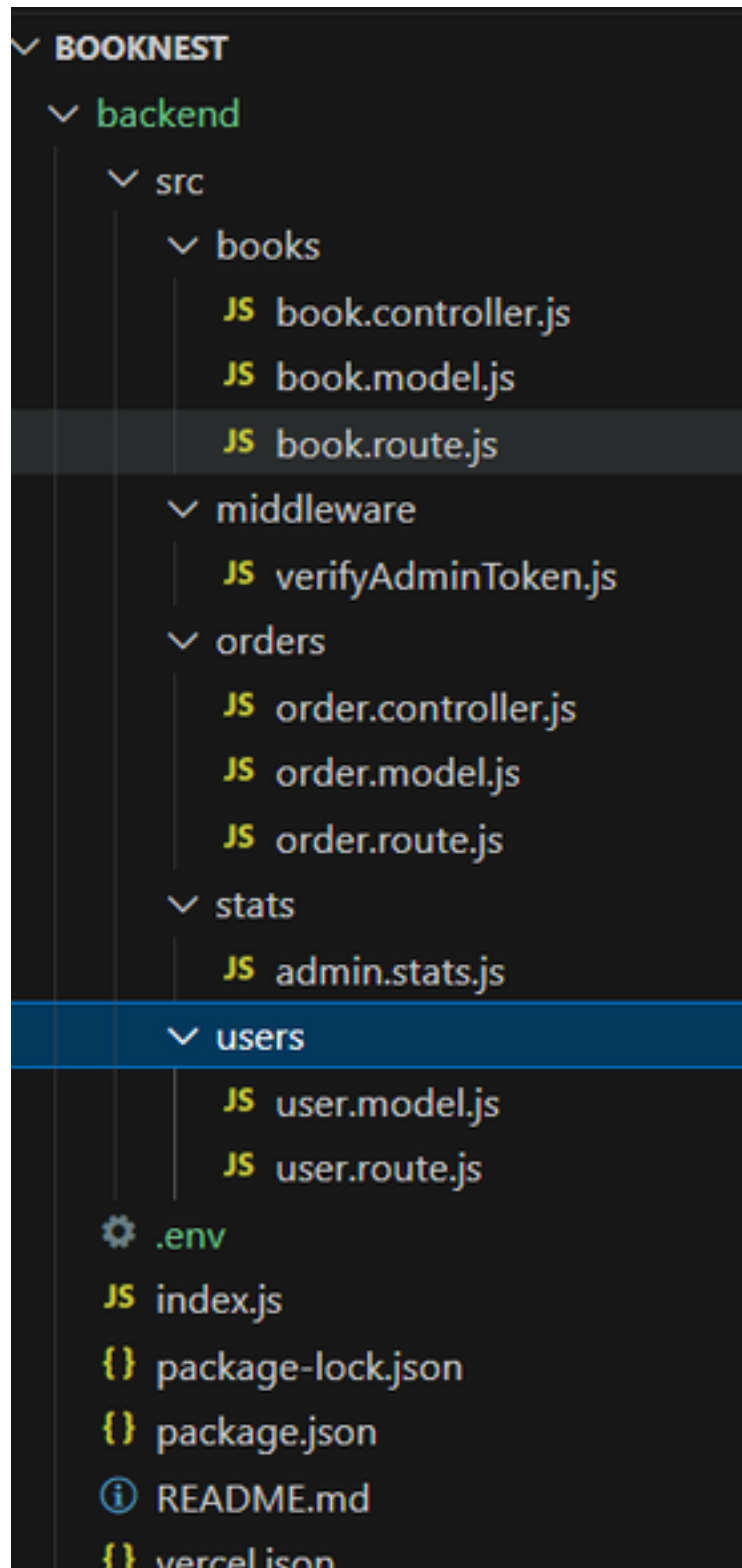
BOOKNEST
backend
src
books
JS book.controller.js
JS book.model.js
JS book.route.js
middleware
JS verifyAdminToken.js
orders
JS order.controller.js
JS order.model.js
JS order.route.js
stats
JS admin.stats.js
users
JS user.model.js
JS user.route.js
.env
JS index.js
{} package-lock.json
{} package.json
ⓘ README.md
{} vercel.json